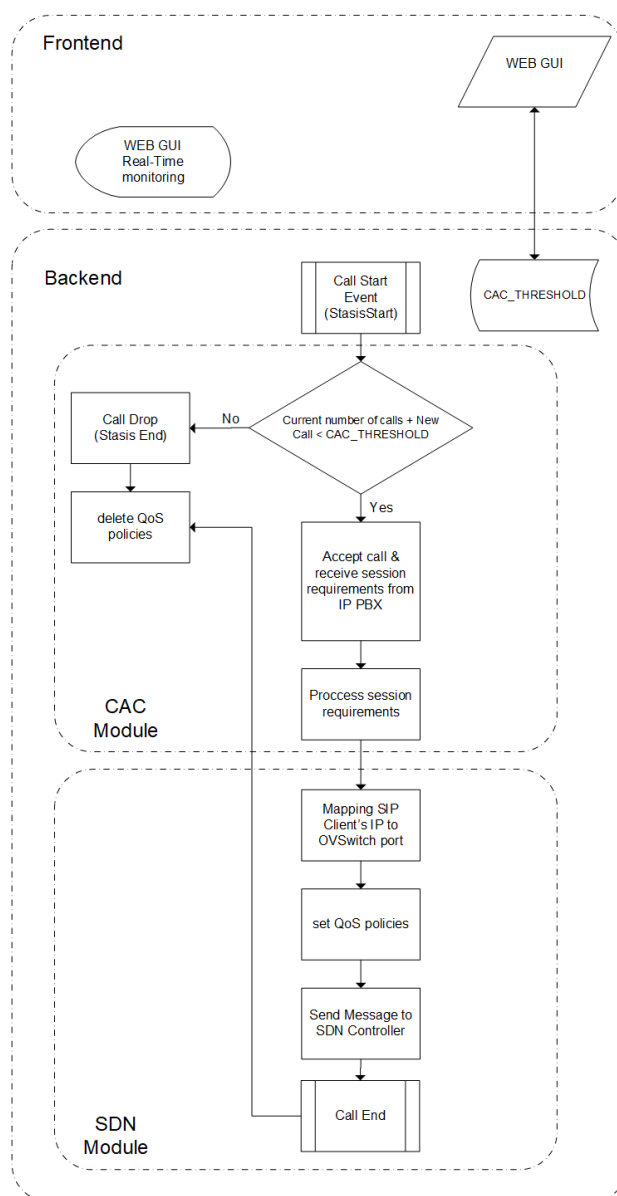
Frontend

WEB GUI

WEB GUI Real-Time monitoring

Backend

Call Start Event (StasisStart)

CAC_THRESHOLD

Call Drop (Stasis End)

No

Current number of calls + New Call < CAC_THRESHOLD

delete QoS policies

Yes

Accept call & receive session requirements from IP PBX

Proccess session requirements

CAC Module

Mapping SIP Client's IP to OVSwitch port

set QoS policies

Send Message to SDN Controller

Call End

SDN Module